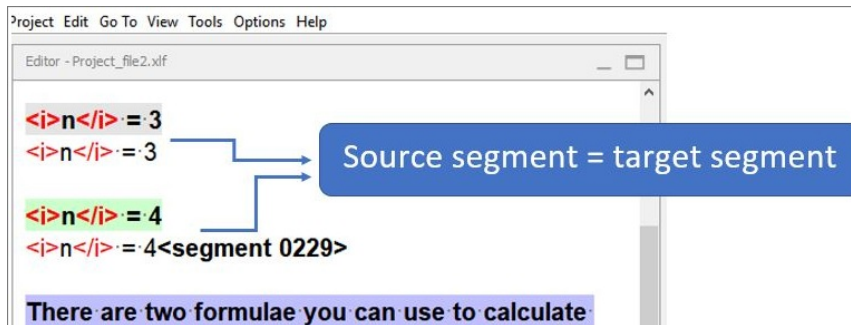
Project Edit Go To View Tools Options Help

Editor - Project_file2.xlf

<i>n</i> = 3
<i>n</i> = 3

Source segment = target segment

<i>n</i> = 4
<i>n</i> = 4<segment 0229>

There are two formulae you can use to calculate